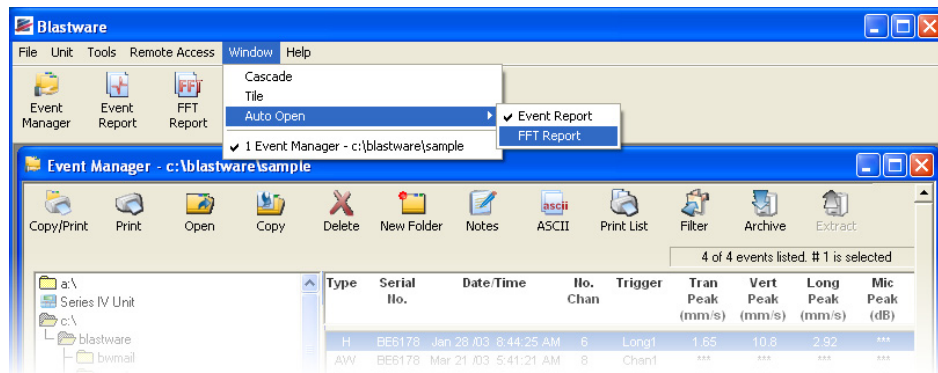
Blastware

File Unit Tools Remote Access Window Help

Event Manager Event Report FFT Report

Cascade
Tile
Auto Open
✔ 1 Event Manager - c:\blastware\sample

✔ Event Report
FFT Report

Event Manager - c:\blastware\sample

Copy/Print Print Open Copy Delete New Folder Notes ASCII Print List Filter Archive Extract

4 of 4 events listed. # 1 is selected

a:\
Series IV Unit
c:\
blastware
bwmail

| Type | Serial No. | Date/Time | No. Chan | Trigger | Tran Peak (mm/s) | Vert Peak (mm/s) | Long Peak (mm/s) | Mic Peak (dB) |
|---|---|---|---|---|---|---|---|---|
| H | BE6178 | Jan 28 /03 8:44:25 AM | 6 | Long1 | 1.65 | 10.8 | 2.92 | *** |
| AW | BE6178 | Mar 21 /03 5:41:21 AM | 8 | Chan1 | *** | *** | *** | *** |